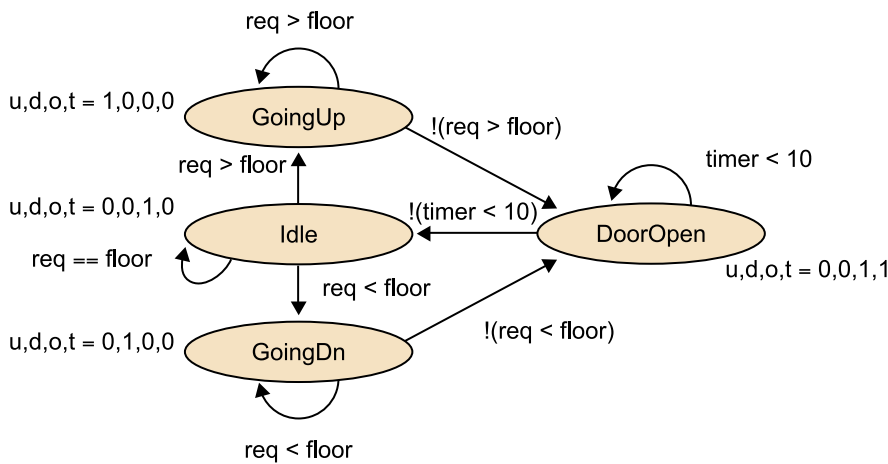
req > floor

u,d,o,t = 1,0,0,0

GoingUp

!(req > floor)

req > floor

timer < 10

u,d,o,t = 0,0,1,0

!(timer < 10)

Idle

DoorOpen

req == floor

u,d,o,t = 0,0,1,1

req < floor

u,d,o,t = 0,1,0,0

GoingDn

!(req < floor)

req < floor